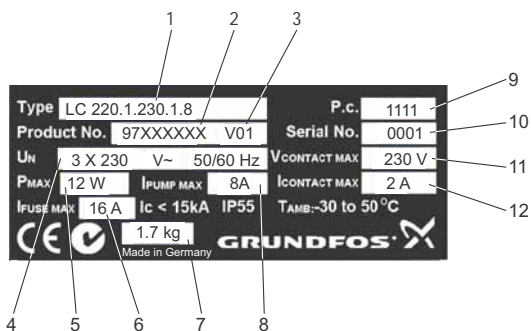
1 2 3

9

Type LC 220.1.230.1.8

P.c. 1111

10

Product No. 97XXXXXX V01

Serial No. 0001

$U_N$ 3 X 230 V~ 50/60 Hz

$V_{CONTACT\ MAX}$ 230 V

11

$P_{MAX}$ 12 W

$I_{PUMP\ MAX}$ 8A

$I_{CONTACT\ MAX}$ 2 A

12

$I_{FUSE\ MAX}$ 16 A

Ic < 15kA IP55

$T_{AMB}$:-30 to 50°C

CE

1.7 kg

Made in Germany

GRUNDFOS

4 5 6 7 8